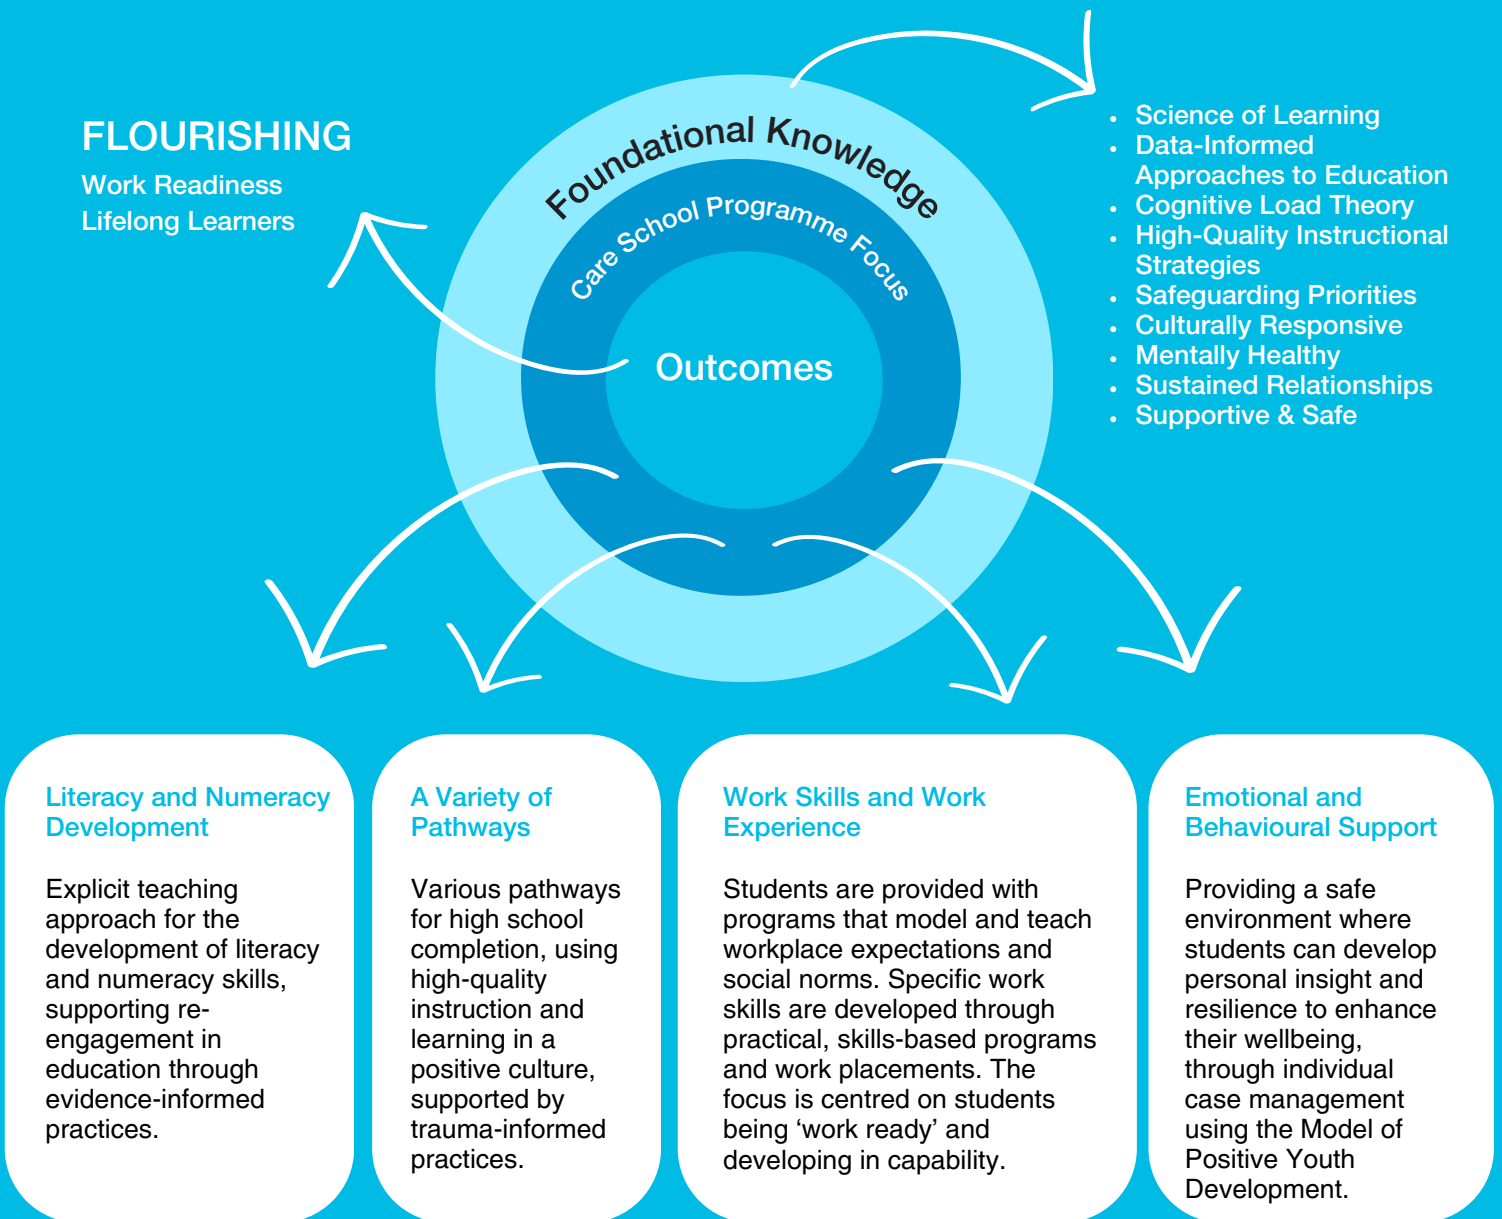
FLOURISHING
Work Readiness
Lifelong Learners

Foundational Knowledge
Care School Programme Focus
Outcomes

- Science of Learning
- Data-Informed Approaches to Education
- Cognitive Load Theory
- High-Quality Instructional Strategies
- Safeguarding Priorities
- Culturally Responsive
- Mentally Healthy
- Sustained Relationships
- Supportive & Safe

Literacy and Numeracy Development

Explicit teaching approach for the development of literacy and numeracy skills, supporting re-engagement in education through evidence-informed practices.

A Variety of Pathways

Various pathways for high school completion, using high-quality instruction and learning in a positive culture, supported by trauma-informed practices.

Work Skills and Work Experience

Students are provided with programs that model and teach workplace expectations and social norms. Specific work skills are developed through practical, skills-based programs and work placements. The focus is centred on students being ‘work ready’ and developing in capability.

Emotional and Behavioural Support

Providing a safe environment where students can develop personal insight and resilience to enhance their wellbeing, through individual case management using the Model of Positive Youth Development.